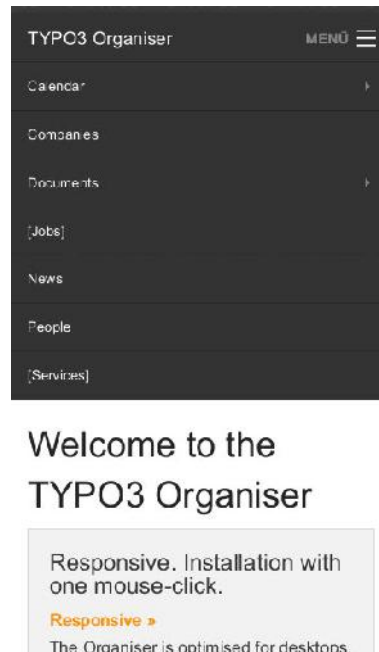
TYPO3 Organiser

MENÜ

Calendar

Companies

Documents

[Jobs]

News

People

[Services]

Welcome to the TYPO3 Organiser

Responsive. Installation with one mouse-click.

Responsive »

The Organiser is optimised for desktops